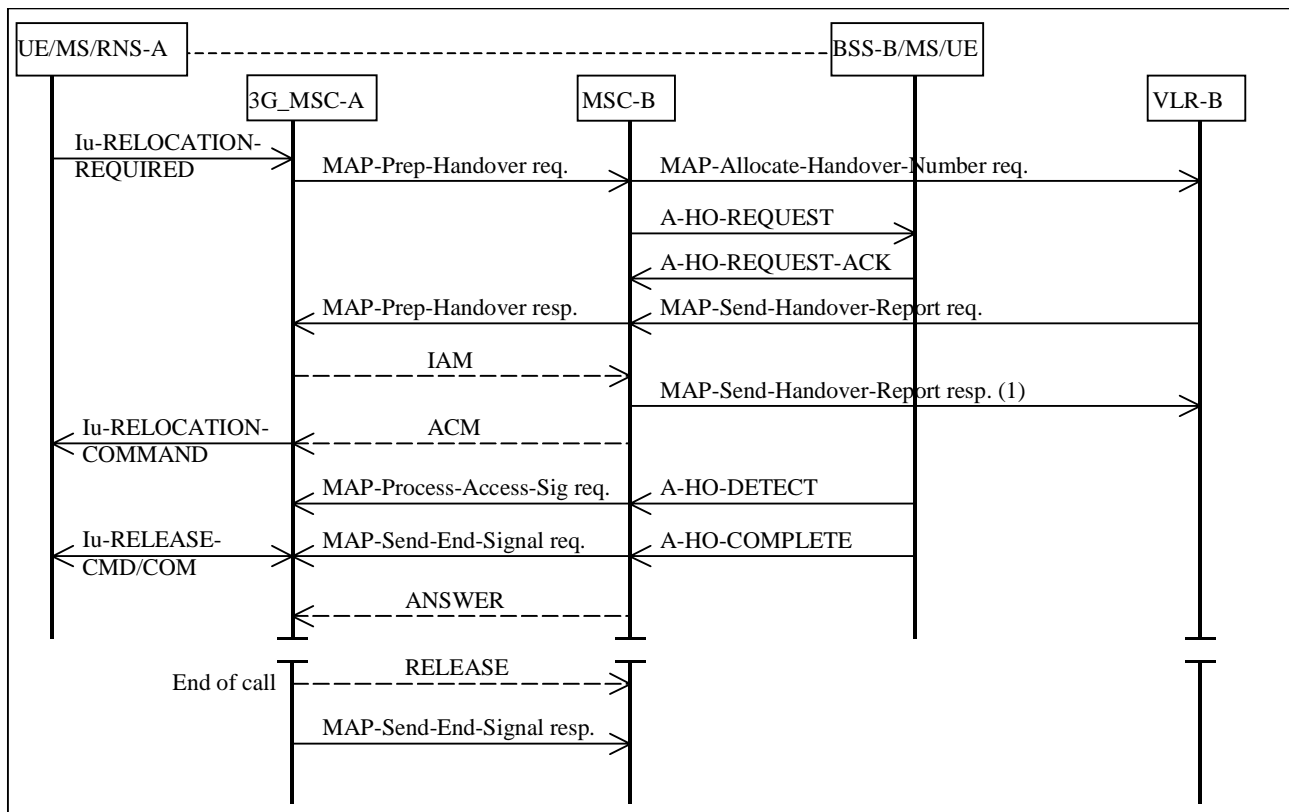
UE/MS/RNS-A
BSS-B/MS/UE
3G_MSC-A
MSC-B
VLR-B
Iu-RELOCATION-REQUIRED
MAP-Prep-Handover req.
MAP-Allocate-Handover-Number req.
A-HO-REQUEST
A-HO-REQUEST-ACK
MAP-Prep-Handover resp.
MAP-Send-Handover-Report req.
IAM
MAP-Send-Handover-Report resp. (1)
Iu-RELOCATION-COMMAND
ACM
MAP-Process-Access-Sig req.
A-HO-DETECT
Iu-RELEASE-CMD/COM
MAP-Send-End-Signal req.
A-HO-COMPLETE
ANSWER
End of call
RELEASE
MAP-Send-End-Signal resp.